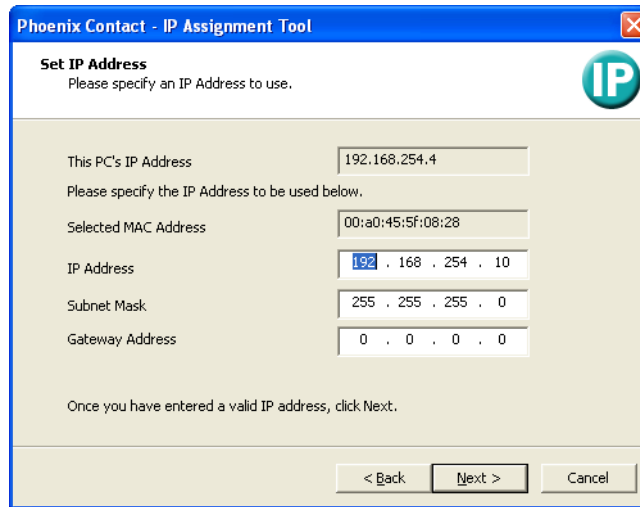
Phoenix Contact - IP Assignment Tool

Set IP Address
Please specify an IP Address to use.

IP

This PC's IP Address 192.168.254.4

Please specify the IP Address to be used below.

Selected MAC Address 00:a0:45:5f:08:28

IP Address 192 . 168 . 254 . 10

Subnet Mask 255 . 255 . 255 . 0

Gateway Address 0 . 0 . 0 . 0

Once you have entered a valid IP address, click Next.

< Back
Next >
Cancel